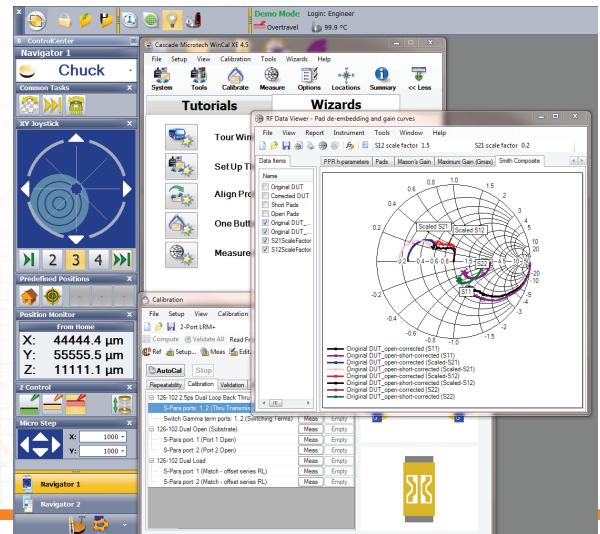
Demo Mode Login: Engineer
Overtravel 99.9 °C

ControlCenter
Navigator 1
Chuck
Common Tasks
XY Joystick
1 2 3 4
Predefined Positions
Position Monitor
From Home
X: 44444.4 µm
Y: 55555.5 µm
Z: 11111.1 µm
Z Control
Micro Step
X: 1000
Y: 1000
Navigator 1
Navigator 2

Cascade Microtech WinCal XE 4.5
File Setup View Calibration Tools Wizards Help
System Tools Calibrate Measure Options Locations Summary << Less
Tutorials
Wizards
Tour Win
Set Up T
Align Pro
One Butt
Measure

RF Data Viewer - Pad de-embedding and gain curves
File View Report Instrument Tools Window Help
S12 scale factor 1.5 S21 scale factor 0.2
Data Items
Name
Original DUT
Corrected DUT
Short Pads
Open Pads
Original DUT_...
Original DUT_...
S21ScaleFactor
S12ScaleFactor
PPR h-parameters Pads Mason's Gain Maximum Gain (Gmax) Smith Composite
Scaled S21
Scaled S12
S22
S11
Original DUT_open-corrected (S11)
Original DUT_open-short-corrected (S11)
Original DUT_open-corrected (Scaled-S21)
Original DUT_open-short-corrected (Scaled-S21)
Original DUT_open-corrected (Scaled-S12)
Original DUT_open-short-corrected (Scaled-S12)
Original DUT_open-corrected (S22)
Original DUT_open-short-corrected (S22)

Calibration
File Setup View Calibration
2-Port LRM+
Compute Validate All Read F
Ref Setup... Meas Edit
AutoCal Stop
Repeatability Calibration Validation
126-102 2.5ps Dual Loop Back Thru
S-Para ports: 1, 2 (Thru Transmis
Switch Gamma term ports: 1, 2 (Switching Terms) Meas Empty
126-102 Dual Open (Substrate)
S-Para port: 1 (Port 1 Open) Meas Empty
S-Para port: 2 (Port 2 Open) Meas Empty
126-102 Dual Load
S-Para port: 1 (Match - offset series RL) Meas Empty
S-Para port: 2 (Match - offset series RL) Meas Empty